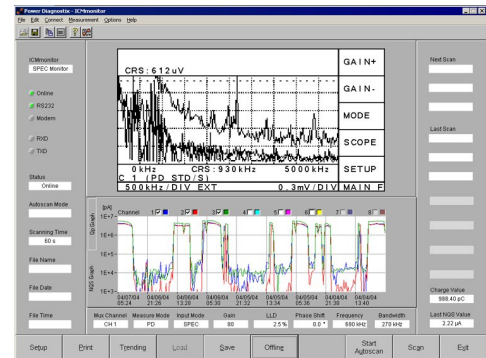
Power Diagnostix - ICMmonitor

File Edit Connect Measurement Options Help

ICMmonitor
SPEC Monitor

Online
RS232
Modem

RXD
TXD

Status
Online

Autoscan Mode

Scanning Time
60 s

File Name

File Date

File Time

CRS: 612uV

0 kHz    CRS: 930kHz    5000kHz
C 1 (PD STD/S)
500kHz/DIV EXT    0.3mV/DIV

GAIN+
GAIN-
MODE
SCOPE
SETUP
MAIN F

[pA]
Channel 1 2 3 4 5 6 7 8
1E+7
1E+6
1E+5
1E+4
1E+3

Qp Graph
NQS Graph

04/07/04 05:24
04/06/04 21:26
04/06/04 13:28
04/06/04 05:30
04/05/04 21:32
04/05/04 13:34
04/05/04 05:36
04/04/04 21:38
04/04/04 13:40

| Mux Channel | Measure Mode | Input Mode | Gain | LLD | Phase Shift | Frequency | Bandwidth |
|---|---|---|---|---|---|---|---|
| CH 1 | PD | SPEC | 80 | 2.5 % | 0 ° | 980 kHz | 270 kHz |

Next Scan

Last Scan

Charge Value
988.40 pC

Last NQS Value
2.22 µA

Setup | Print | Trending | Load | Save | Offline | Start Autoscan | Scan | Exit